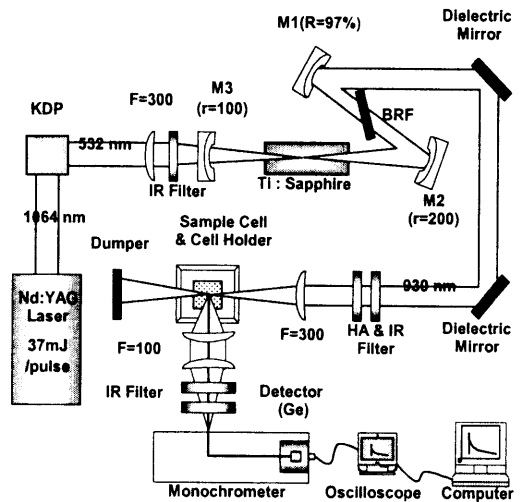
M1(R=97%)

Dielectric Mirror

KDP

F=300

M3 (r=100)

BRF

532 nm

IR Filter

Ti : Sapphire

M2 (r=200)

1064 nm

Dumper

Sample Cell & Cell Holder

930 nm

Nd:YAG Laser

37mJ /pulse

F=300

HA & IR Filter

Dielectric Mirror

F=100

IR Filter

Detector (Ge)

Monochrometer

Oscilloscope

Computer